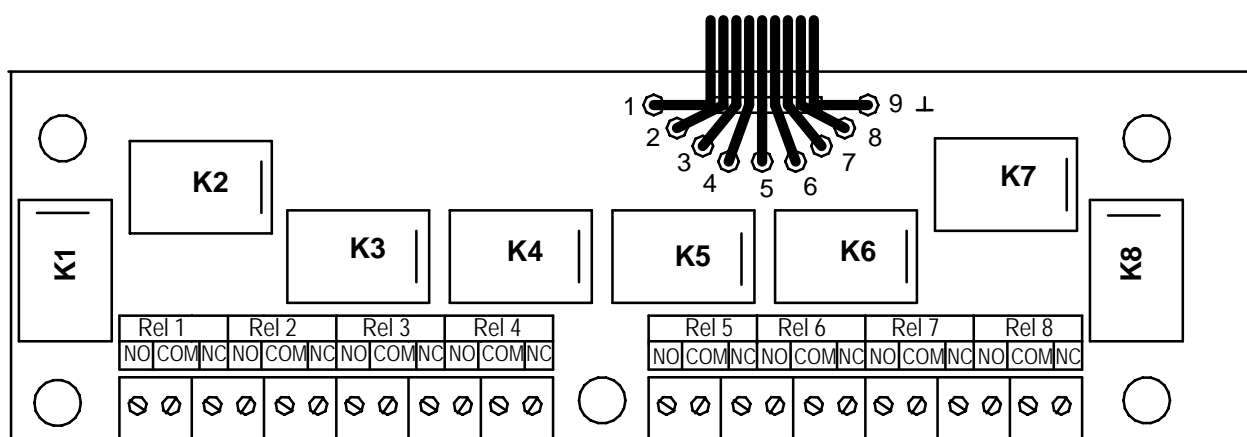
1 2 3 4 5 6 7 8 9 ⊥

K2

K7

K1

K3

K4

K5

K6

K8

| Rel 1 | | | Rel 2 | | | Rel 3 | | | Rel 4 | | |
|---|---|---|---|---|---|---|---|---|---|---|---|
| NO | COM | NC | NO | COM | NC | NO | COM | NC | NO | COM | NC |

| Rel 5 | | | Rel 6 | | | Rel 7 | | | Rel 8 | | |
|---|---|---|---|---|---|---|---|---|---|---|---|
| NO | COM | NC | NO | COM | NC | NO | COM | NC | NO | COM | NC |